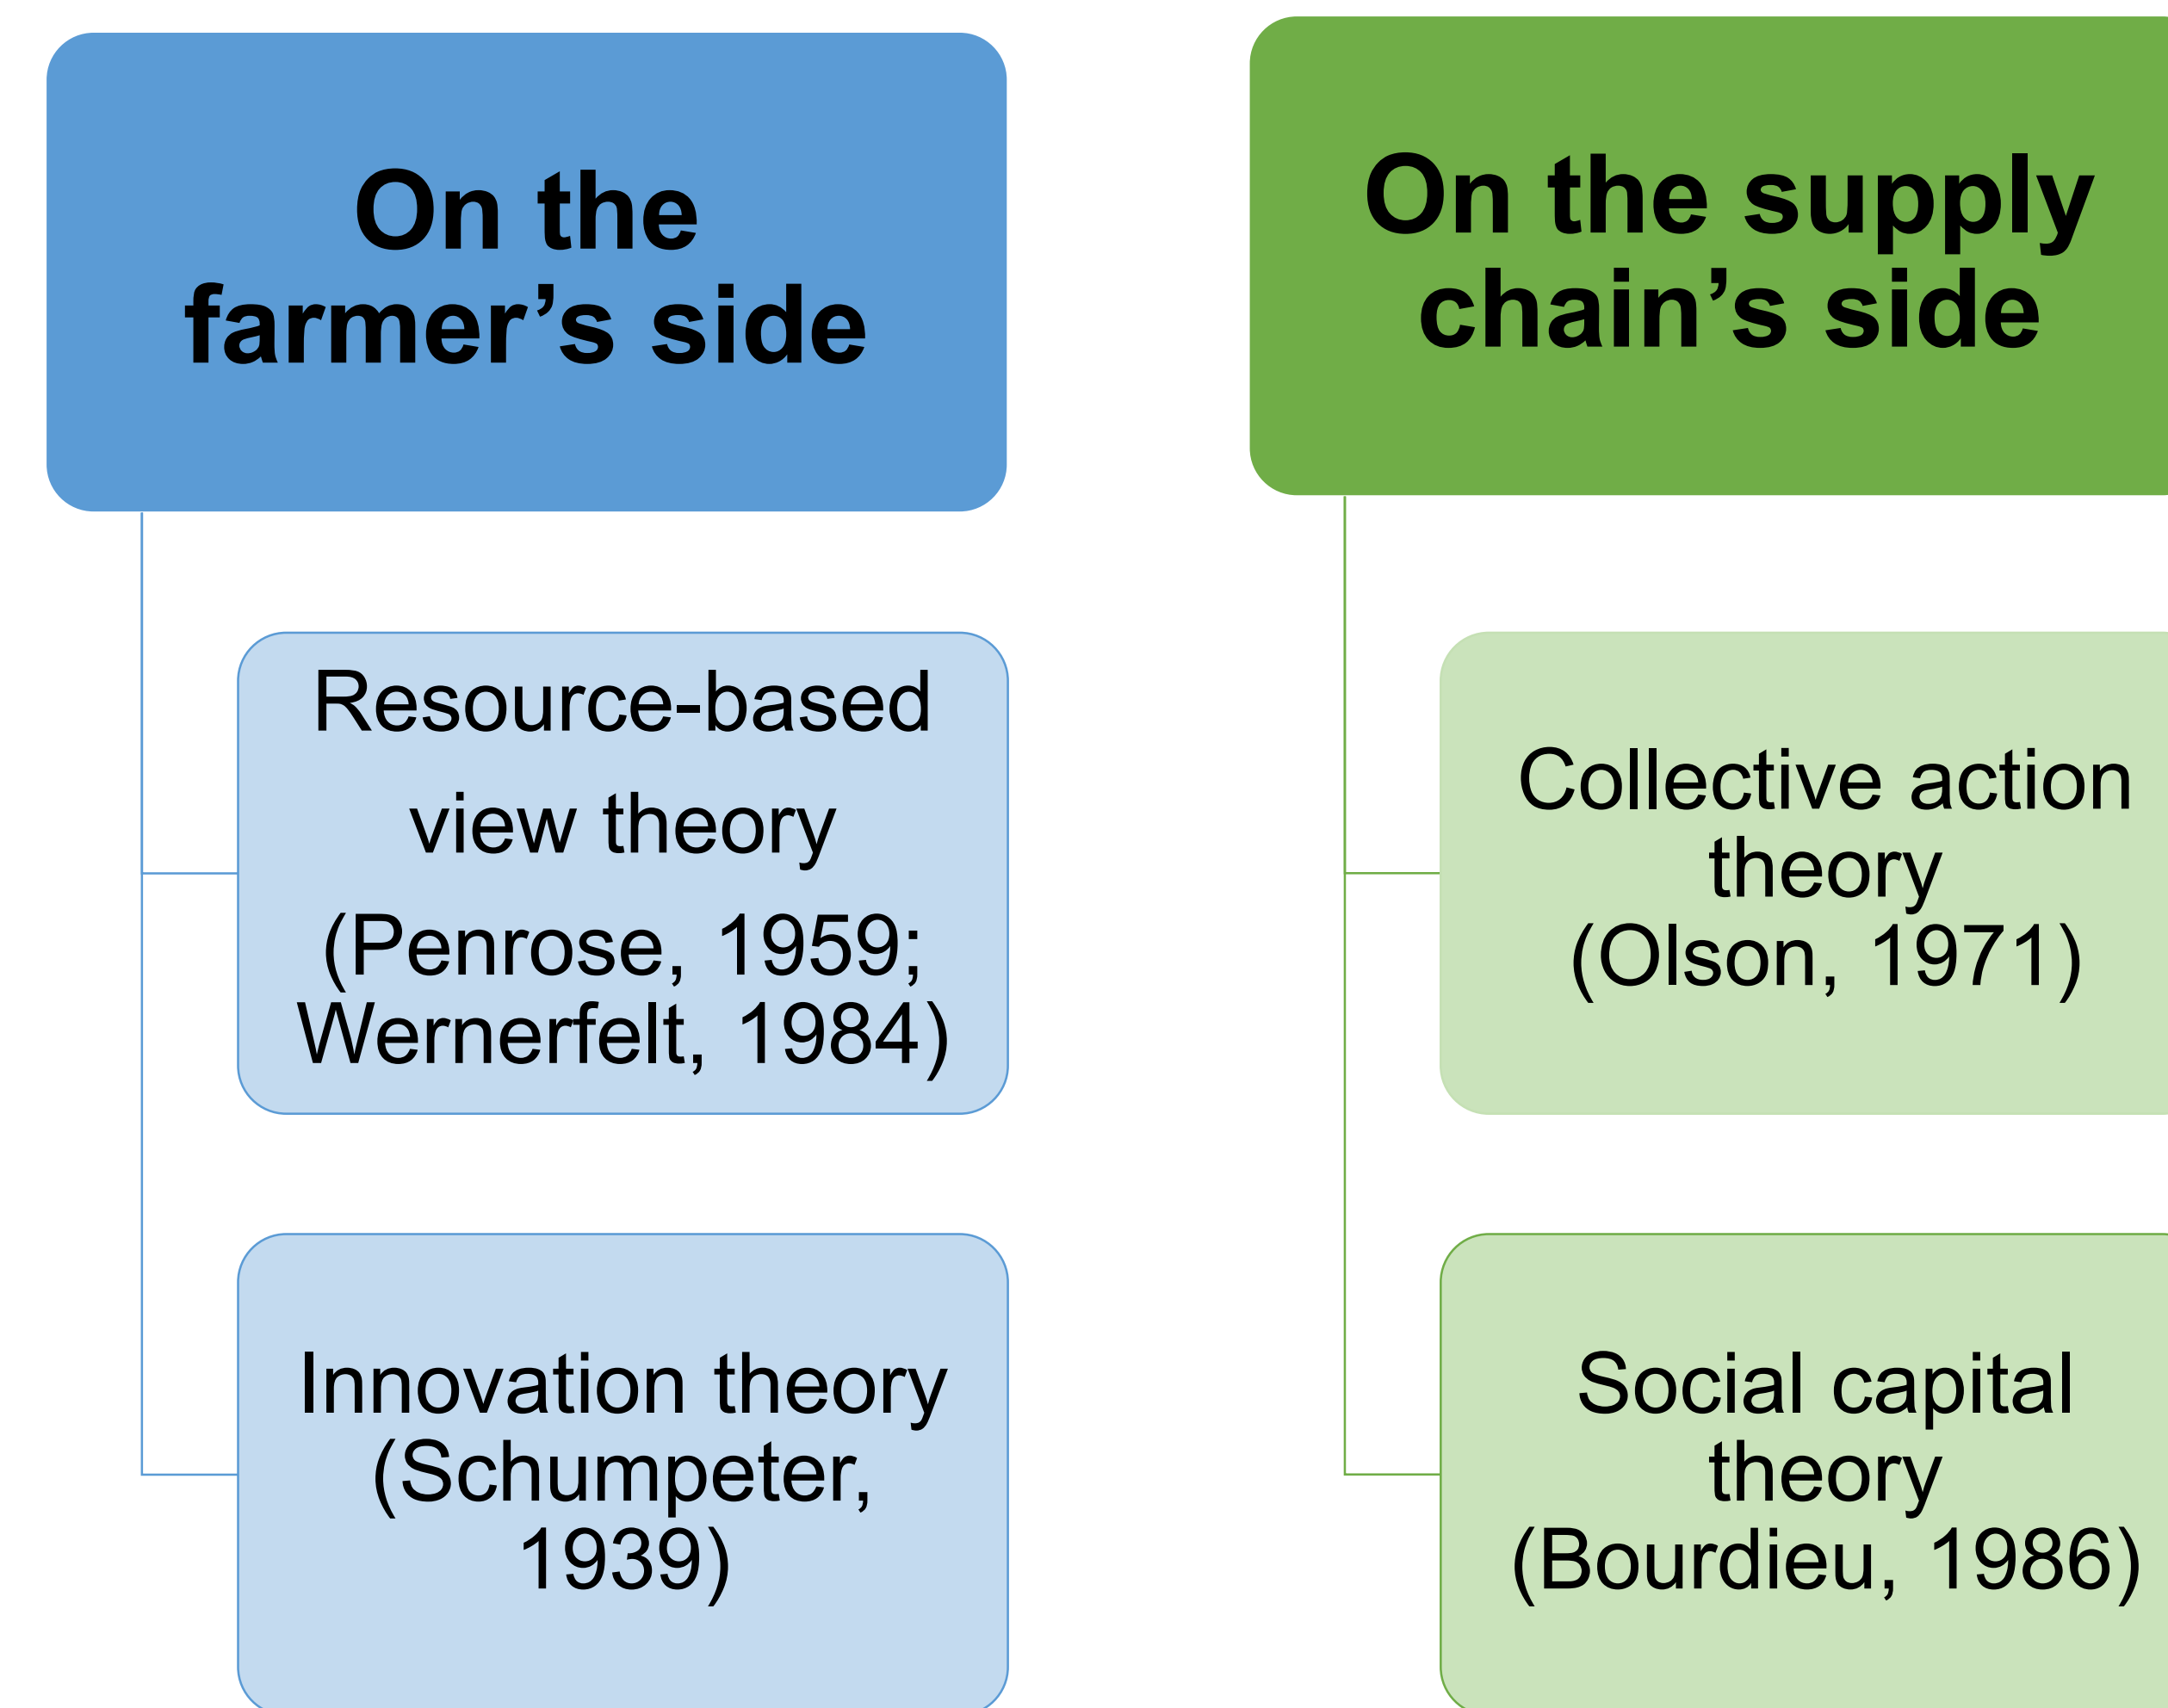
On the farmer’s side

Resource-based view theory (Penrose, 1959; Wernerfelt, 1984)

Innovation theory (Schumpeter, 1939)

On the supply chain’s side

Collective action theory (Olson, 1971)

Social capital theory (Bourdieu, 1986)